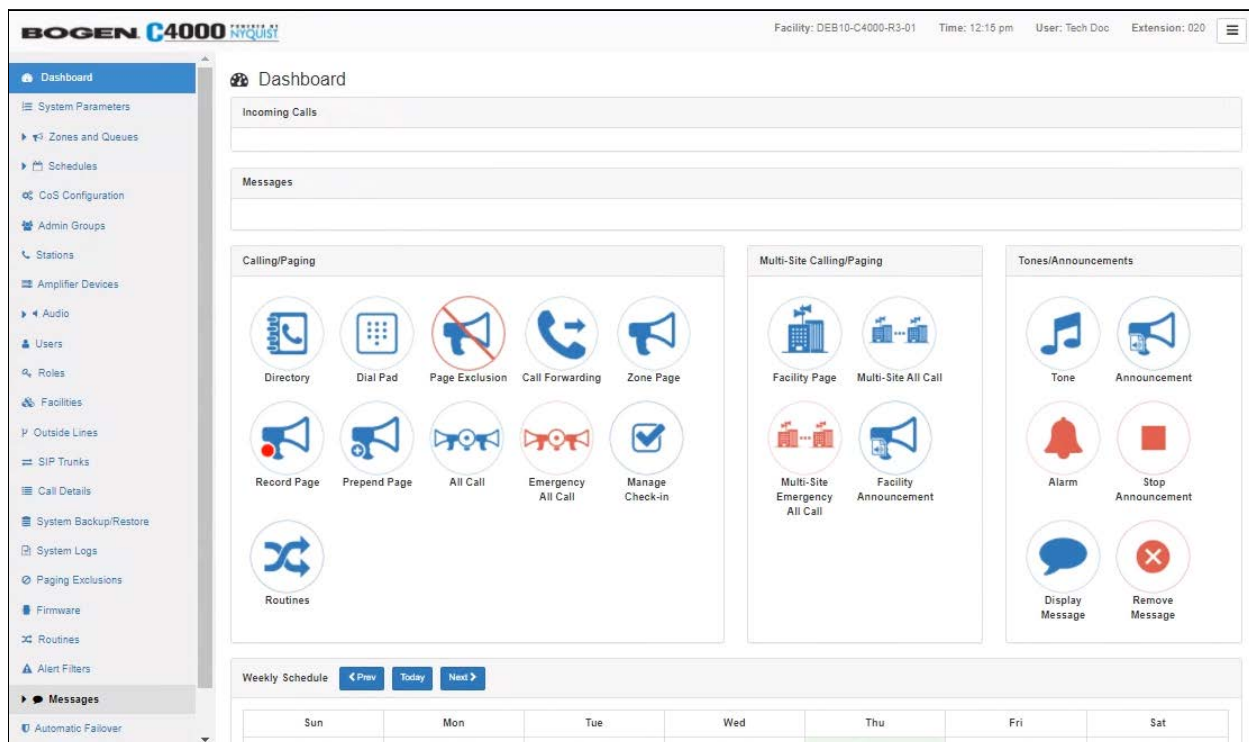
BOGEN C4000 POWERED BY NYQUIST

Facility: DEB10-C4000-R3-01 Time: 12:15 pm User: Tech Doc Extension: 020

Dashboard
System Parameters
Zones and Queues
Schedules
CoS Configuration
Admin Groups
Stations
Amplifier Devices
Audio
Users
Roles
Facilities
Outside Lines
SIP Trunks
Call Details
System Backup/Restore
System Logs
Paging Exclusions
Firmware
Routines
Alert Filters
Messages
Automatic Failover

Dashboard

Incoming Calls

Messages

Calling/Paging

Directory
Dial Pad
Page Exclusion
Call Forwarding
Zone Page
Record Page
Prepend Page
All Call
Emergency All Call
Manage Check-in
Routines

Multi-Site Calling/Paging

Facility Page
Multi-Site All Call
Multi-Site Emergency All Call
Facility Announcement

Tones/Announcements

Tone
Announcement
Alarm
Stop Announcement
Display Message
Remove Message

Weekly Schedule ❮Prev Today Next ❯

| Sun | Mon | Tue | Wed | Thu | Fri | Sat |
|---|---|---|---|---|---|---|